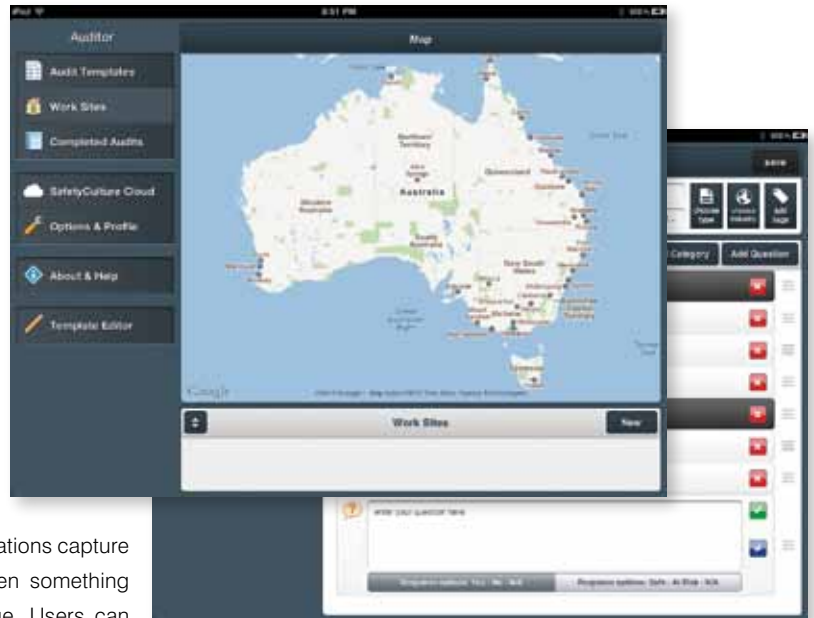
iPad

8:51 PM

Auditor

Audit Templates

Work Sites

Completed Audits

SafetyCulture Cloud

Options & Profile

About & Help

Template Editor

Map

Northern Territory

Queensland

Western Australia

Australia

South Australia

New South Wales

Google

Work Sites

New

Save

Category

Add Question

enter your question here

Response options: Yes - No - N/A

Response options: Safe - At Risk - N/A

ations capture

en something

e. Users can